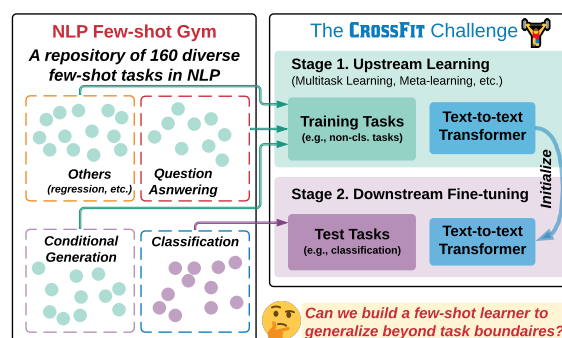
NLP Few-shot Gym

A repository of 160 diverse few-shot tasks in NLP

Others (regression, etc.)

Question Asnwering

Conditional Generation

Classification

The CrossFit Challenge

Stage 1. Upstream Learning (Multitask Learning, Meta-learning, etc.)

Training Tasks (e.g., non-cls. tasks)

Text-to-text Transformer

Initialize

Stage 2. Downstream Fine-tuning

Test Tasks (e.g., classification)

Text-to-text Transformer

Can we build a few-shot learner to generalize beyond task boundaires?